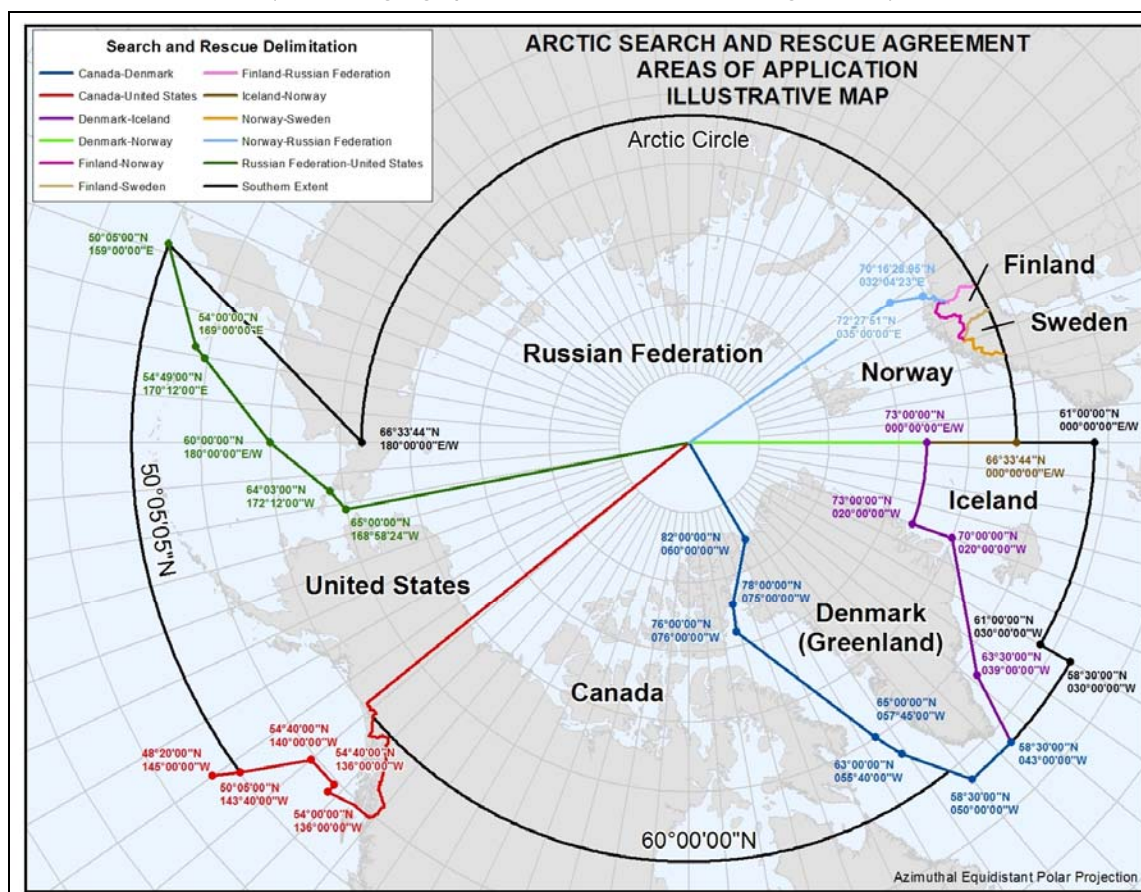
Search and Rescue Delimitation

Canada-Denmark
Canada-United States
Denmark-Iceland
Denmark-Norway
Finland-Norway
Finland-Sweden
Finland-Russian Federation
Iceland-Norway
Norway-Sweden
Norway-Russian Federation
Russian Federation-United States
Southern Extent

ARCTIC SEARCH AND RESCUE AGREEMENT
AREAS OF APPLICATION
ILLUSTRATIVE MAP

Arctic Circle

50°05'00"N 159°00'00"E

54°00'00"N 169°00'00"E

54°49'00"N 170°12'00"E

60°00'00"N 180°00'00"E/W

64°03'00"N 172°12'00"W

65°00'00"N 168°58'24"W

66°33'44"N 180°00'00"E/W

50°05'05"N

Russian Federation

70°16'28.95"N 032°04'23"E

72°27'51"N 035°00'00"E

Finland

Sweden

Norway

73°00'00"N 000°00'00"E/W

66°33'44"N 000°00'00"E/W

61°00'00"N 000°00'00"E/W

73°00'00"N 020°00'00"W

70°00'00"N 020°00'00"W

Iceland

82°00'00"N 060°00'00"W

78°00'00"N 075°00'00"W

76°00'00"N 076°00'00"W

United States

Denmark (Greenland)

61°00'00"N 030°00'00"W

63°30'00"N 039°00'00"W

58°30'00"N 030°00'00"W

Canada

65°00'00"N 057°45'00"W

63°00'00"N 055°40'00"W

58°30'00"N 043°00'00"W

58°30'00"N 050°00'00"W

54°40'00"N 140°00'00"W

54°40'00"N 136°00'00"W

48°20'00"N 145°00'00"W

50°05'00"N 143°40'00"W

54°00'00"N 136°00'00"W

60°00'00"N

Azimuthal Equidistant Polar Projection